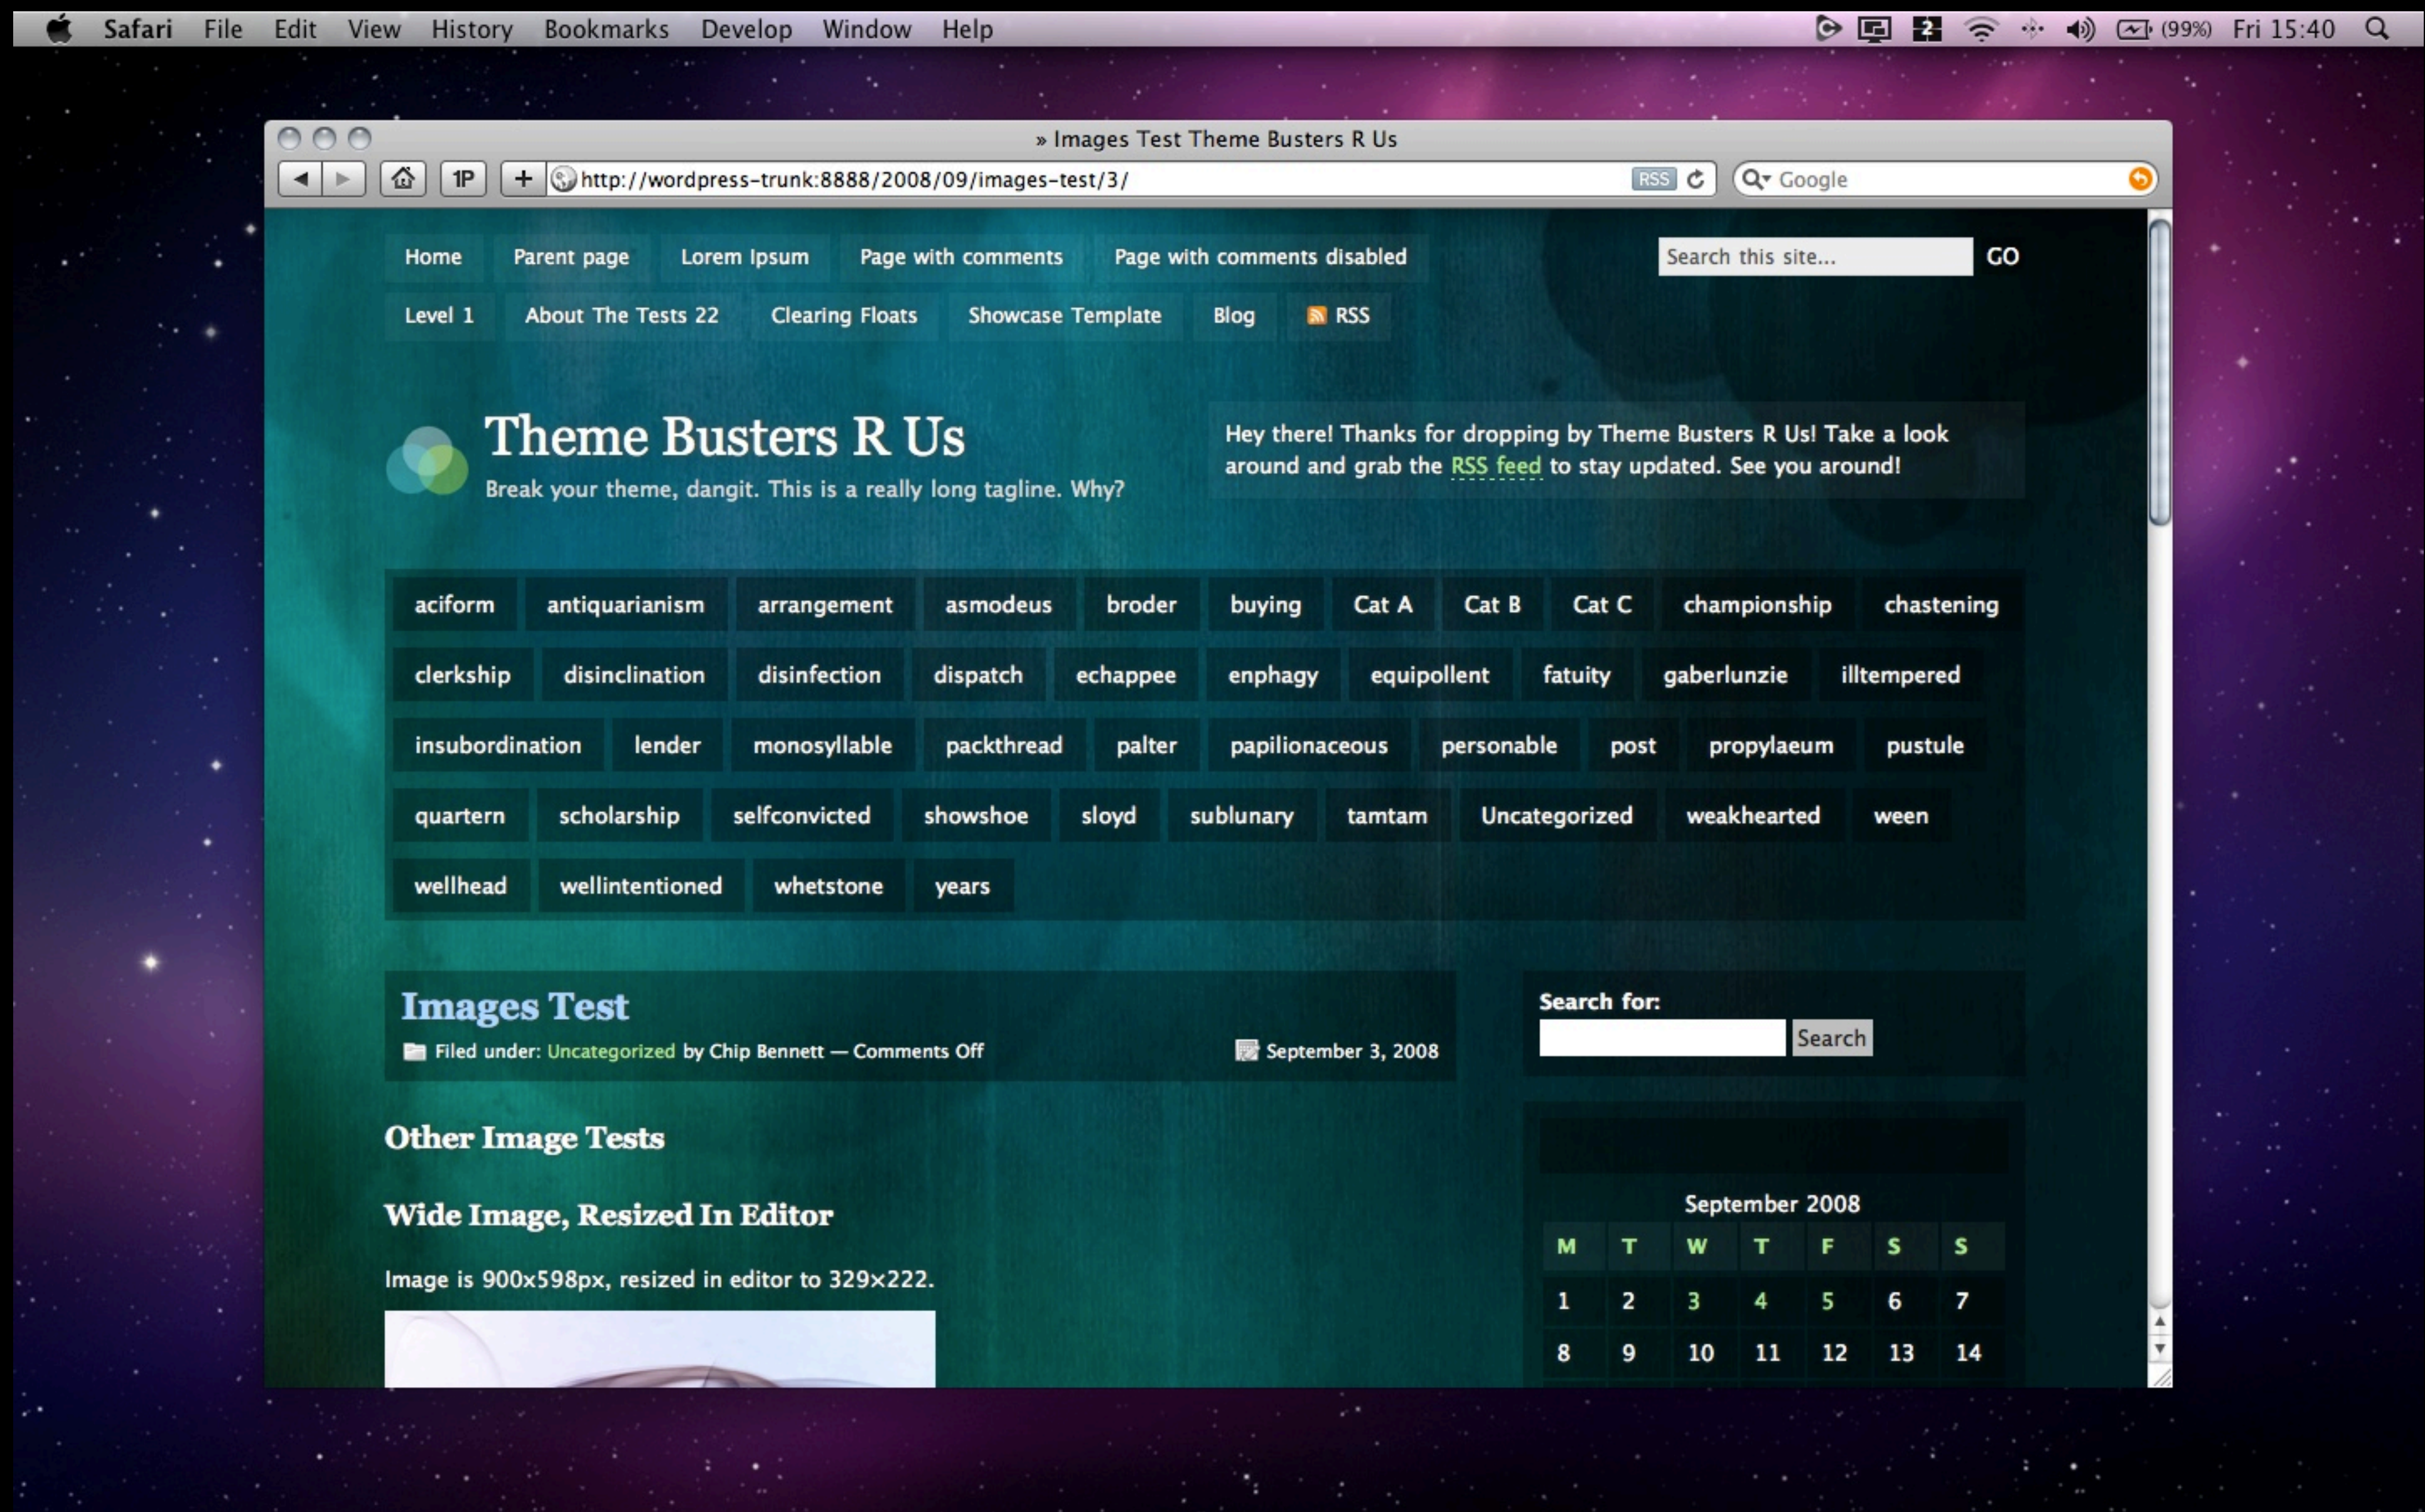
Safari File Edit View History Bookmarks Develop Window Help

(99%) Fri 15:40

» Images Test Theme Busters R Us

1P

http://wordpress-trunk:8888/2008/09/images-test/3/

RSS

Google

Home Parent page Lorem Ipsum Page with comments Page with comments disabled

Search this site... GO

Level 1 About The Tests 22 Clearing Floats Showcase Template Blog RSS

Theme Busters R Us

Break your theme, dangit. This is a really long tagline. Why?

Hey there! Thanks for dropping by Theme Busters R Us! Take a look around and grab the RSS feed to stay updated. See you around!

aciform antiquarianism arrangement asmodeus broder buying Cat A Cat B Cat C championship chastening clerkship disinclination disinfection dispatch echappee enphagy equipollent fatuity gaberlunzie illtempered insubordination lender monosyllable packthread palter papilionaceous personable post propylaeum pustule quartern scholarship selfconvicted showshoe sloyd sublunary tamtam Uncategorized weakhearted ween wellhead wellintentioned whetstone years

Images Test

Filed under: Uncategorized by Chip Bennett — Comments Off

September 3, 2008

Search for:

Search

Other Image Tests

Wide Image, Resized In Editor

Image is 900x598px, resized in editor to 329×222.

September 2008

| M | T | W | T | F | S | S |
|---|---|---|---|---|---|---|
| 1 | 2 | 3 | 4 | 5 | 6 | 7 |
| 8 | 9 | 10 | 11 | 12 | 13 | 14 |